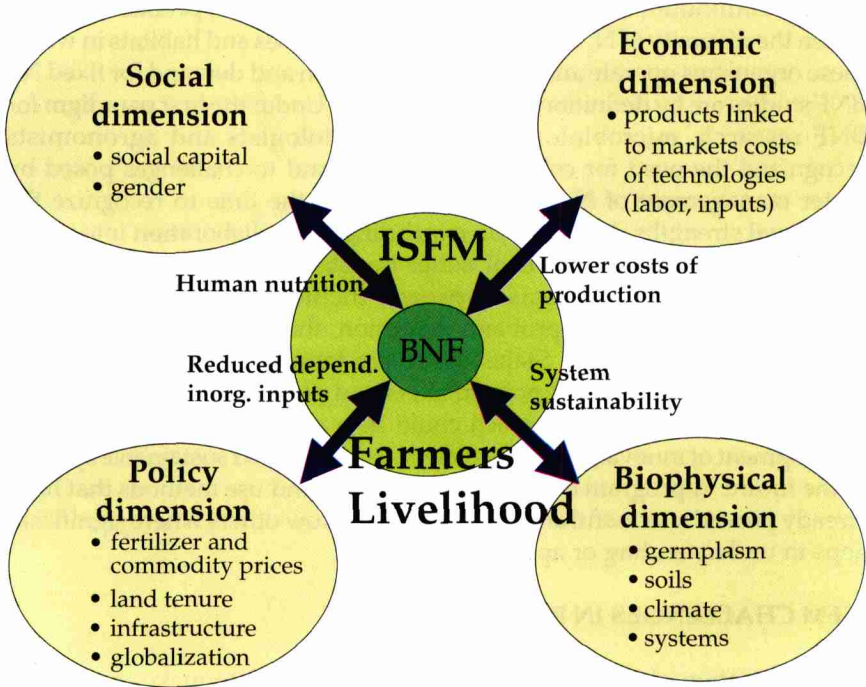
Social dimension
• social capital
• gender

Economic dimension
• products linked to markets costs of technologies (labor, inputs)

ISFM

Human nutrition

Lower costs of production

BNF

Reduced depend. inorg. inputs

System sustainability

Farmers Livelihood

Policy dimension
• fertilizer and commodity prices
• land tenure
• infrastructure
• globalization

Biophysical dimension
• germplasm
• soils
• climate
• systems